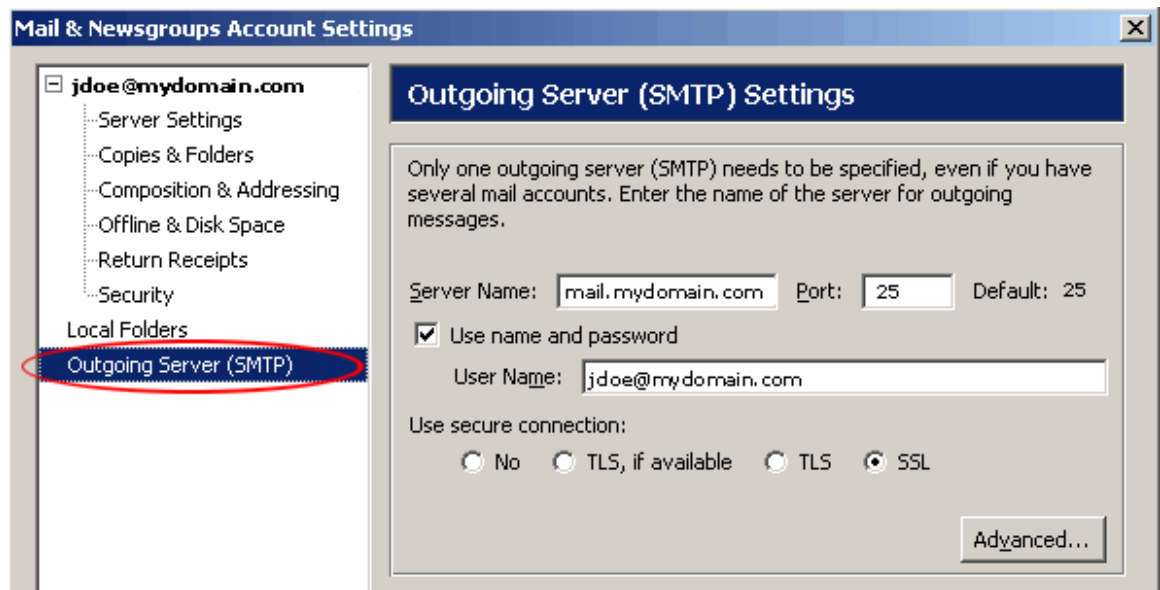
Mail & Newsgroups Account Settings

jdoe@mydomain.com
Server Settings
Copies & Folders
Composition & Addressing
Offline & Disk Space
Return Receipts
Security
Local Folders
Outgoing Server (SMTP)

Outgoing Server (SMTP) Settings

Only one outgoing server (SMTP) needs to be specified, even if you have several mail accounts. Enter the name of the server for outgoing messages.

Server Name: mail.mydomain.com Port: 25 Default: 25

Use name and password

User Name: jdoe@mydomain.com

Use secure connection:

No TLS, if available TLS SSL

Advanced...